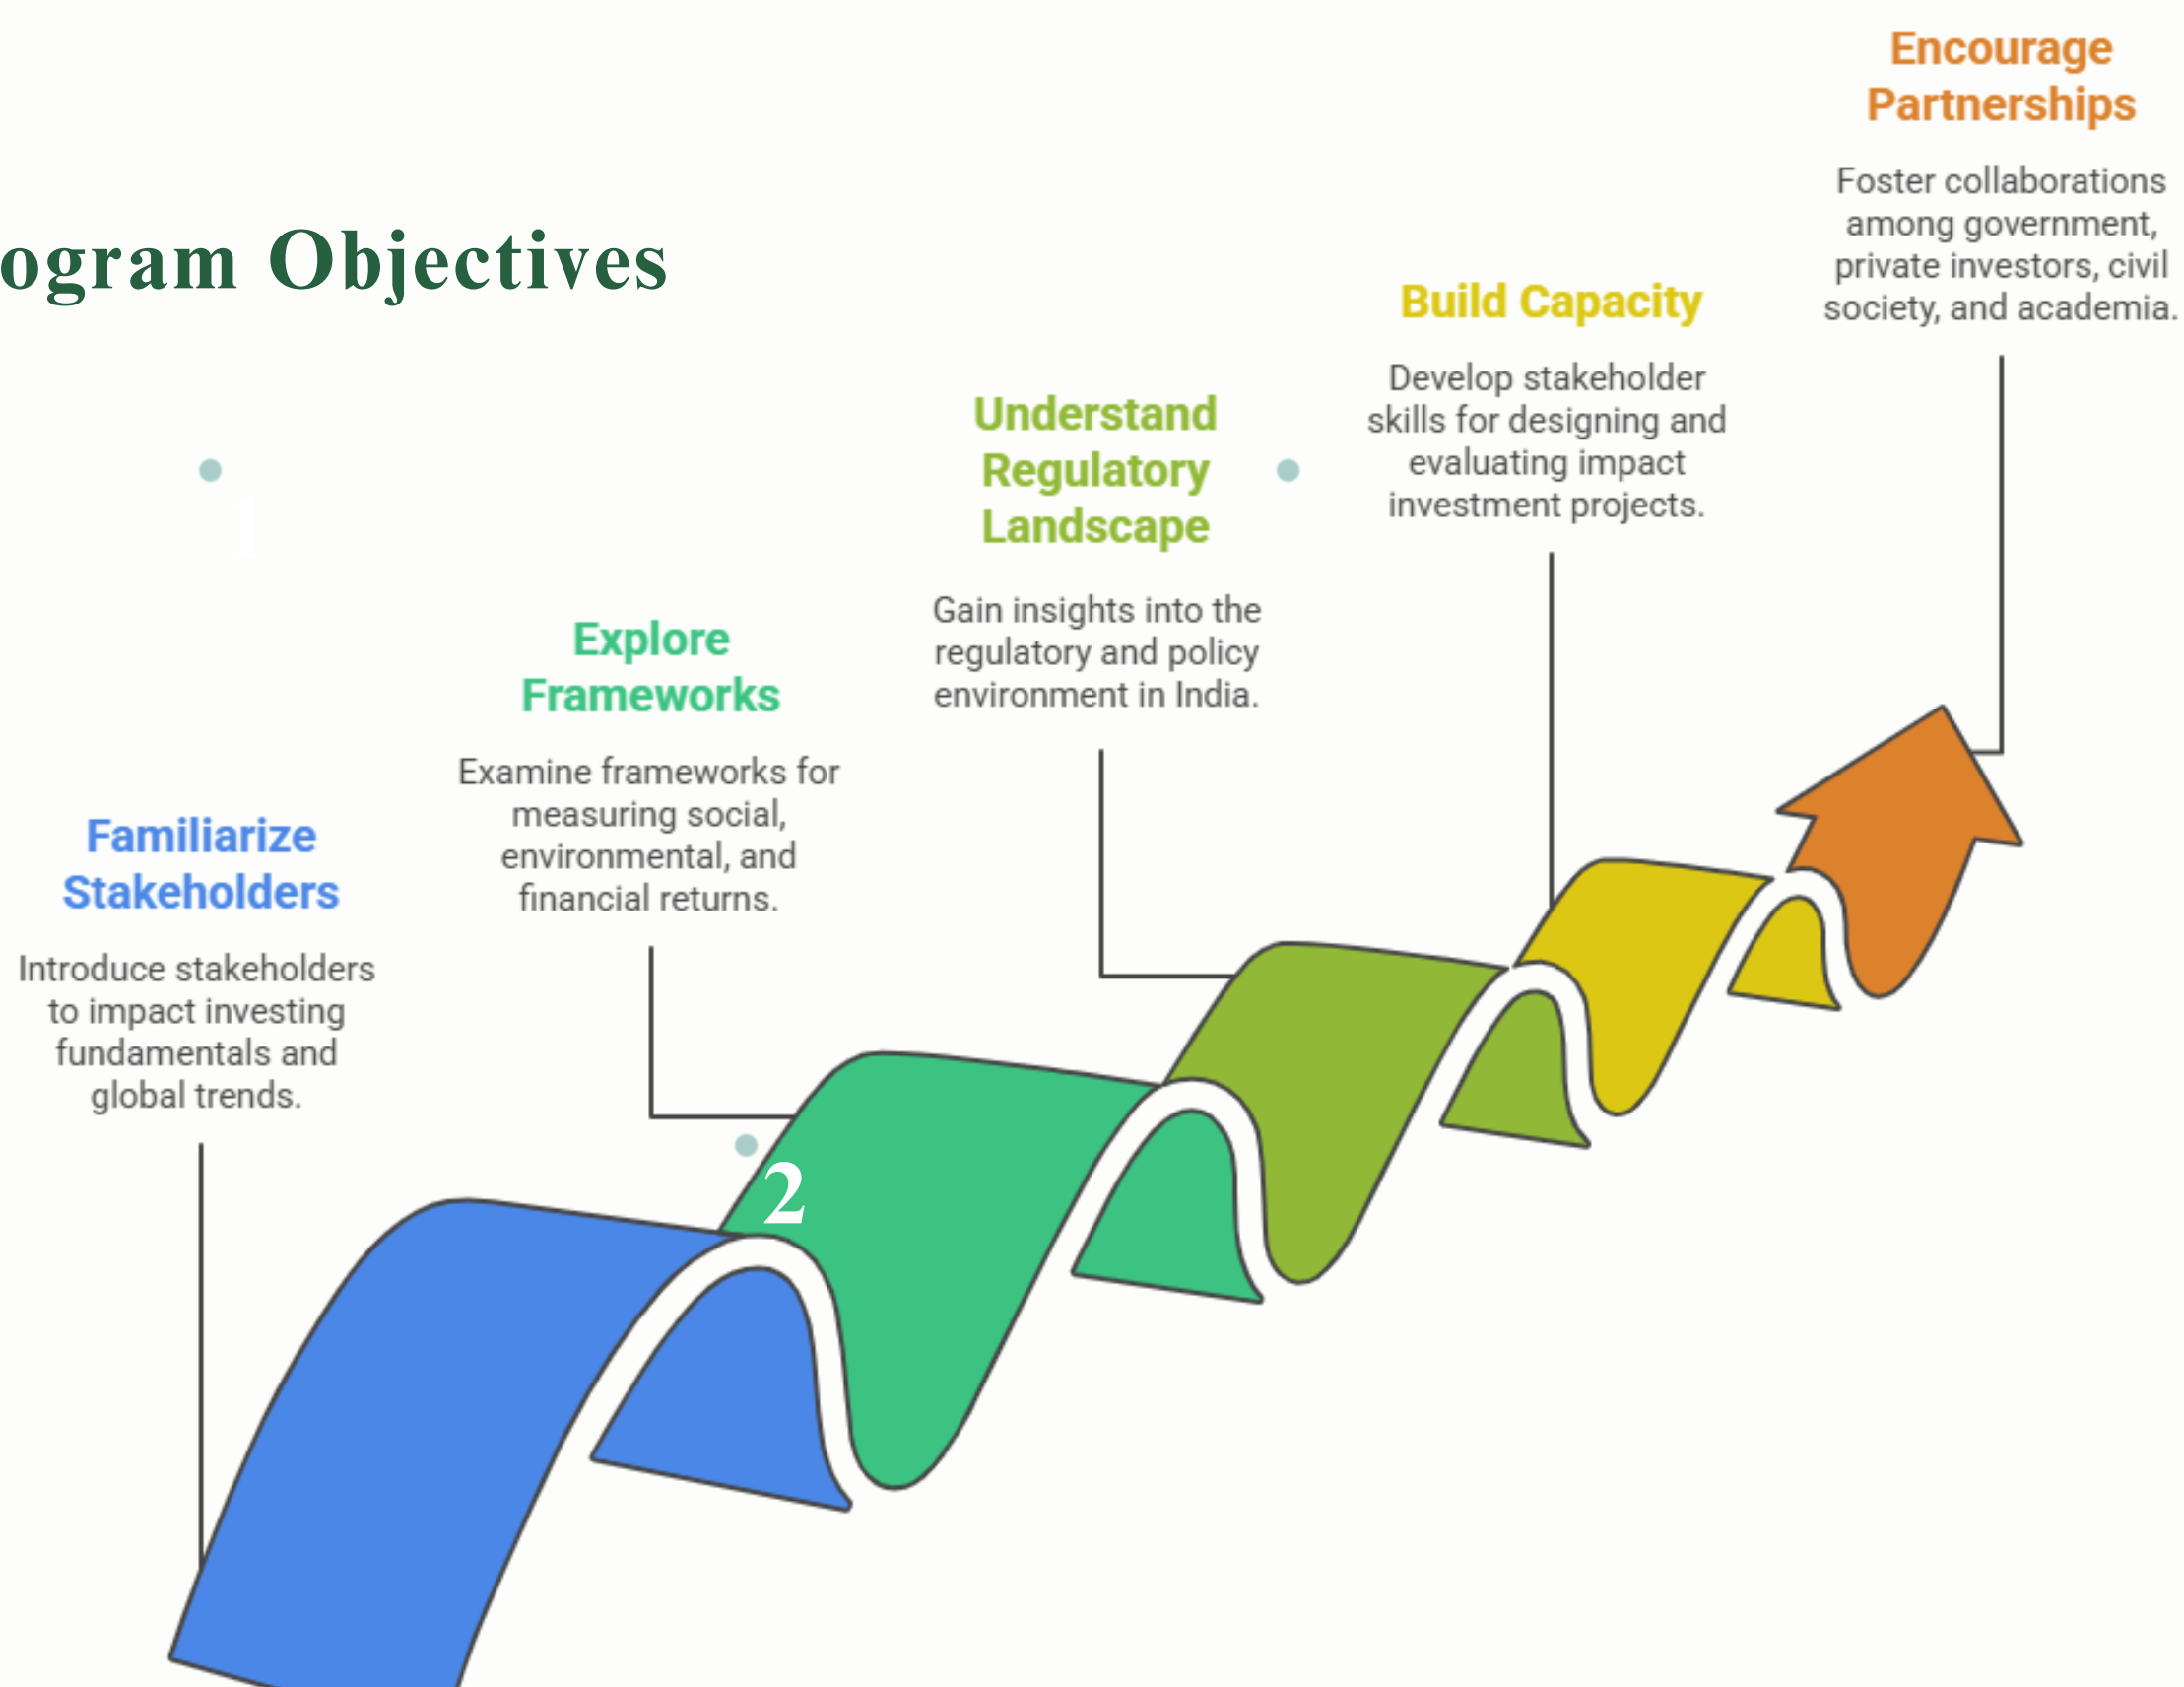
ogram Objectives

1

Familiarize Stakeholders

Introduce stakeholders to impact investing fundamentals and global trends.

Explore Frameworks

Examine frameworks for measuring social, environmental, and financial returns.

2

Understand Regulatory Landscape

Gain insights into the regulatory and policy environment in India.

Build Capacity

Develop stakeholder skills for designing and evaluating impact investment projects.

Encourage Partnerships

Foster collaborations among government, private investors, civil society, and academia.